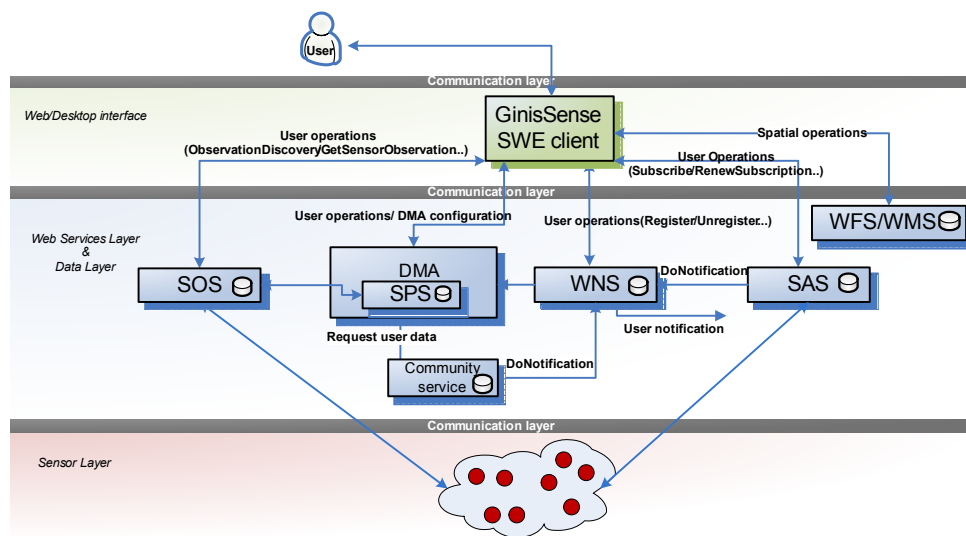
User

Communication layer

Web/Desktop interface

GinisSense SWE client

User operations (ObservationDiscoveryGetSensorObservation..)

Spatial operations

User Operations (Subscribe/RenewSubscription..)

Communication layer

User operations/ DMA configuration

User operations(Register/Unregister..)

WFS/WMS

Web Services Layer & Data Layer

SOS

DMA

SPS

WNS

DoNotification

SAS

User notification

Request user data

Community service

DoNotification

Communication layer

Sensor Layer